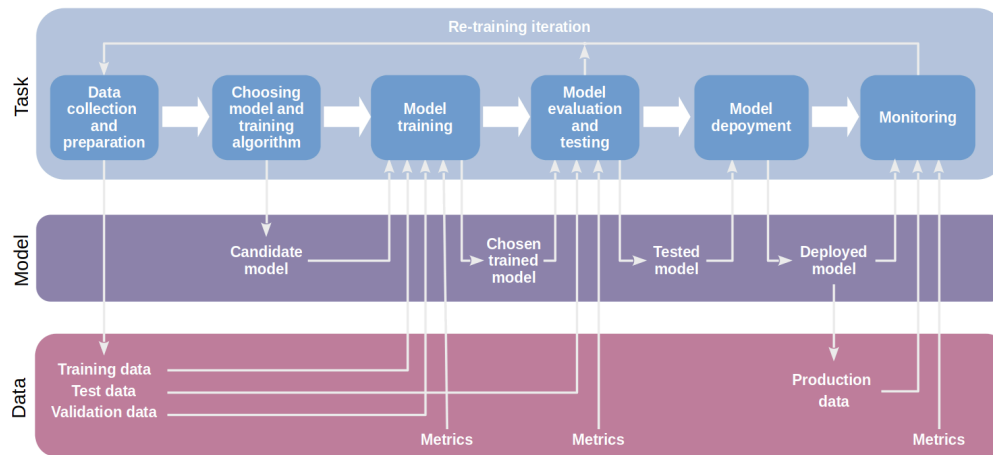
Re-training iteration

Task

Data collection and preparation

Choosing model and training algorithm

Model training

Model evaluation and testing

Model depoyment

Monitoring

Model

Candidate model

Chosen trained model

Tested model

Deployed model

Data

Training data

Test data

Validation data

Metrics

Metrics

Production data

Metrics